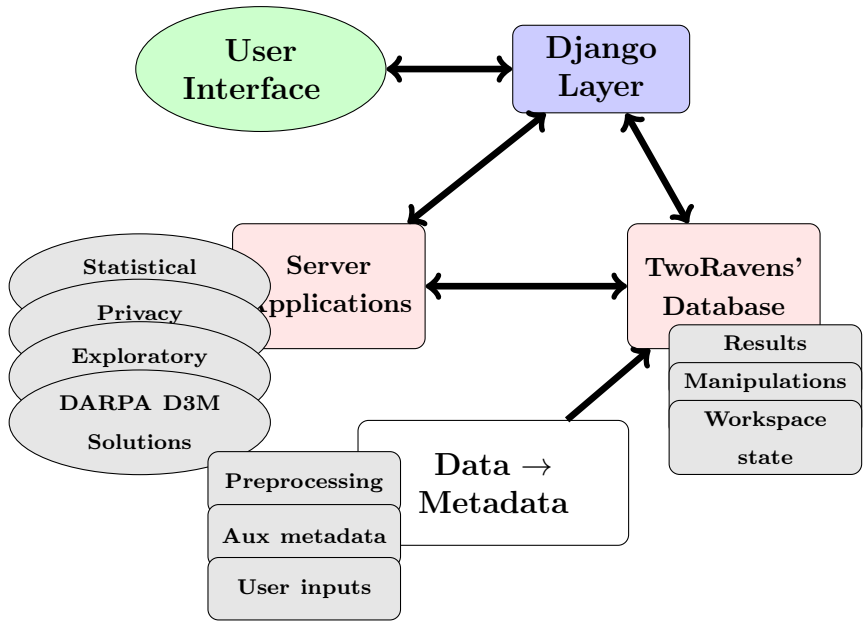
User Interface

Django Layer

Server Applications

TwoRavens' Database

Statistical

Privacy

Exploratory

DARPA D3M Solutions

Results

Manipulations

Workspace state

Data $\rightarrow$ Metadata

Preprocessing

Aux metadata

User inputs